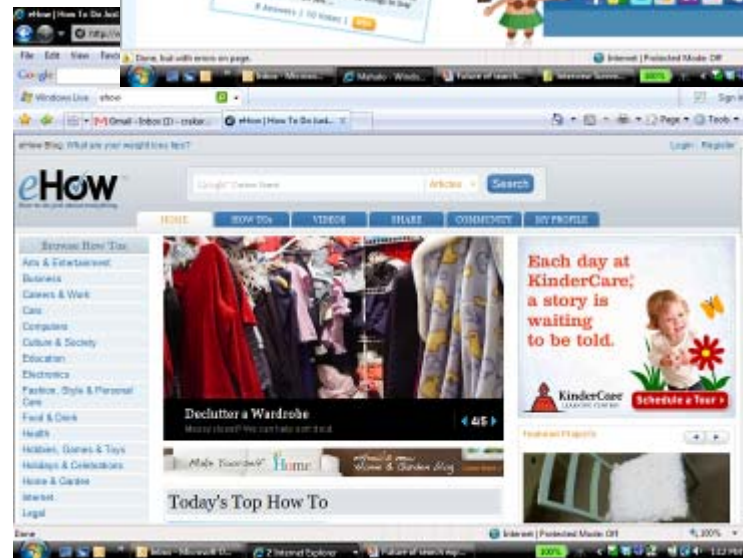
eHow | How To Do Just
http://w
8 Answers | 10 Votes |
Done, but with errors on page.
Internet | Protected Mode: Off
File Edit View Favo
Google
Inbox - Microso...
Mahalo · Winds...
Future of search...
Interview Screen...
100%
Windows Live ehow
Sign
Gmail - Inbox (1) - croker...
eHow | How To Do Just...
Page
Tools
eHow Blog: What are your weight loss tips?
Login · Register
eHow
Google Custom Search
Articles
Search
HOME
HOW TOs
VIDEOS
SHARE
COMMUNITY
MY PROFILE
Browse How Tos
Arts & Entertainment
Business
Careers & Work
Cars
Computers
Culture & Society
Education
Electronics
Fashion, Style & Personal Care
Food & Drink
Health
Hobbies, Games & Toys
Holidays & Celebrations
Home & Garden
Internet
Legal
Declutter a Wardrobe
Messy closet? We can help with that.
4/5
Each day at KinderCare, a story is waiting to be told.
KinderCare LEARNING CENTERS
Schedule a Tour
Featured Projects
Make Yourself Home
eHow Home & Garden Blog
Today's Top How To
Done
Internet | Protected Mode: Off
100%
Inbox - Microsoft O...
2 Internet Explorer
Future of search eng...
100%